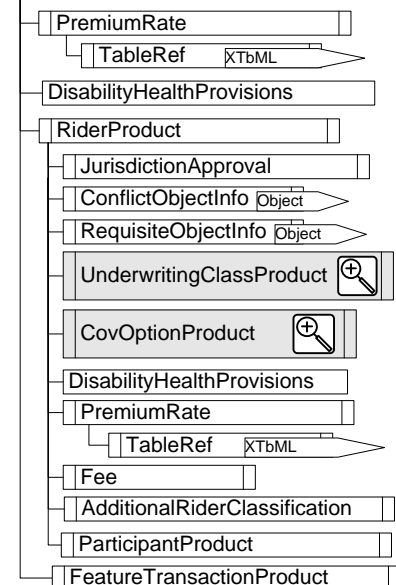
PremiumRate
TableRef XTbML
DisabilityHealthProvisions
RiderProduct
JurisdictionApproval
ConflictObjectInfo Object
RequisiteObjectInfo Object
UnderwritingClassProduct
CovOptionProduct
DisabilityHealthProvisions
PremiumRate
TableRef XTbML
Fee
AdditionalRiderClassification
ParticipantProduct
FeatureTransactionProduct